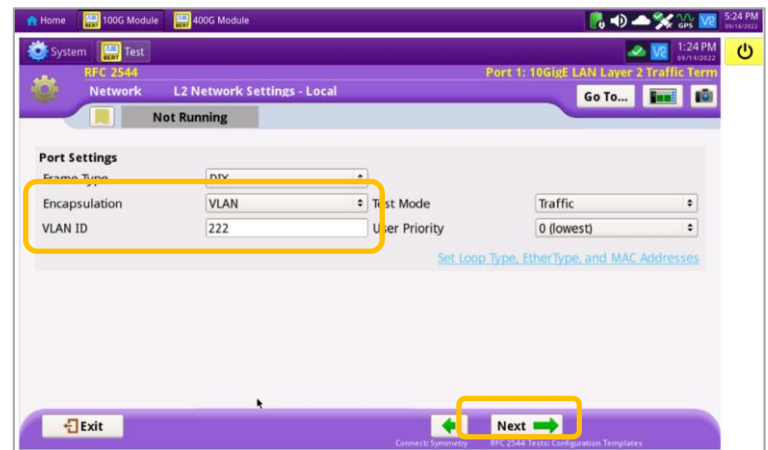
Home 100G Module 400G Module
5:24 PM 09/14/2022
System Test
1:24 PM 09/14/2022
RFC 2544
Port 1: 10GigE LAN Layer 2 Traffic Term
Network L2 Network Settings - Local
Go To...
Not Running

Port Settings
Frame Type DIX
Encapsulation VLAN
Test Mode Traffic
VLAN ID 222
User Priority 0 (lowest)
Set Loop Type, EtherType, and MAC Addresses

Exit
Next
Connect: Symmetry RFC 2544 Tests: Configuration Templates